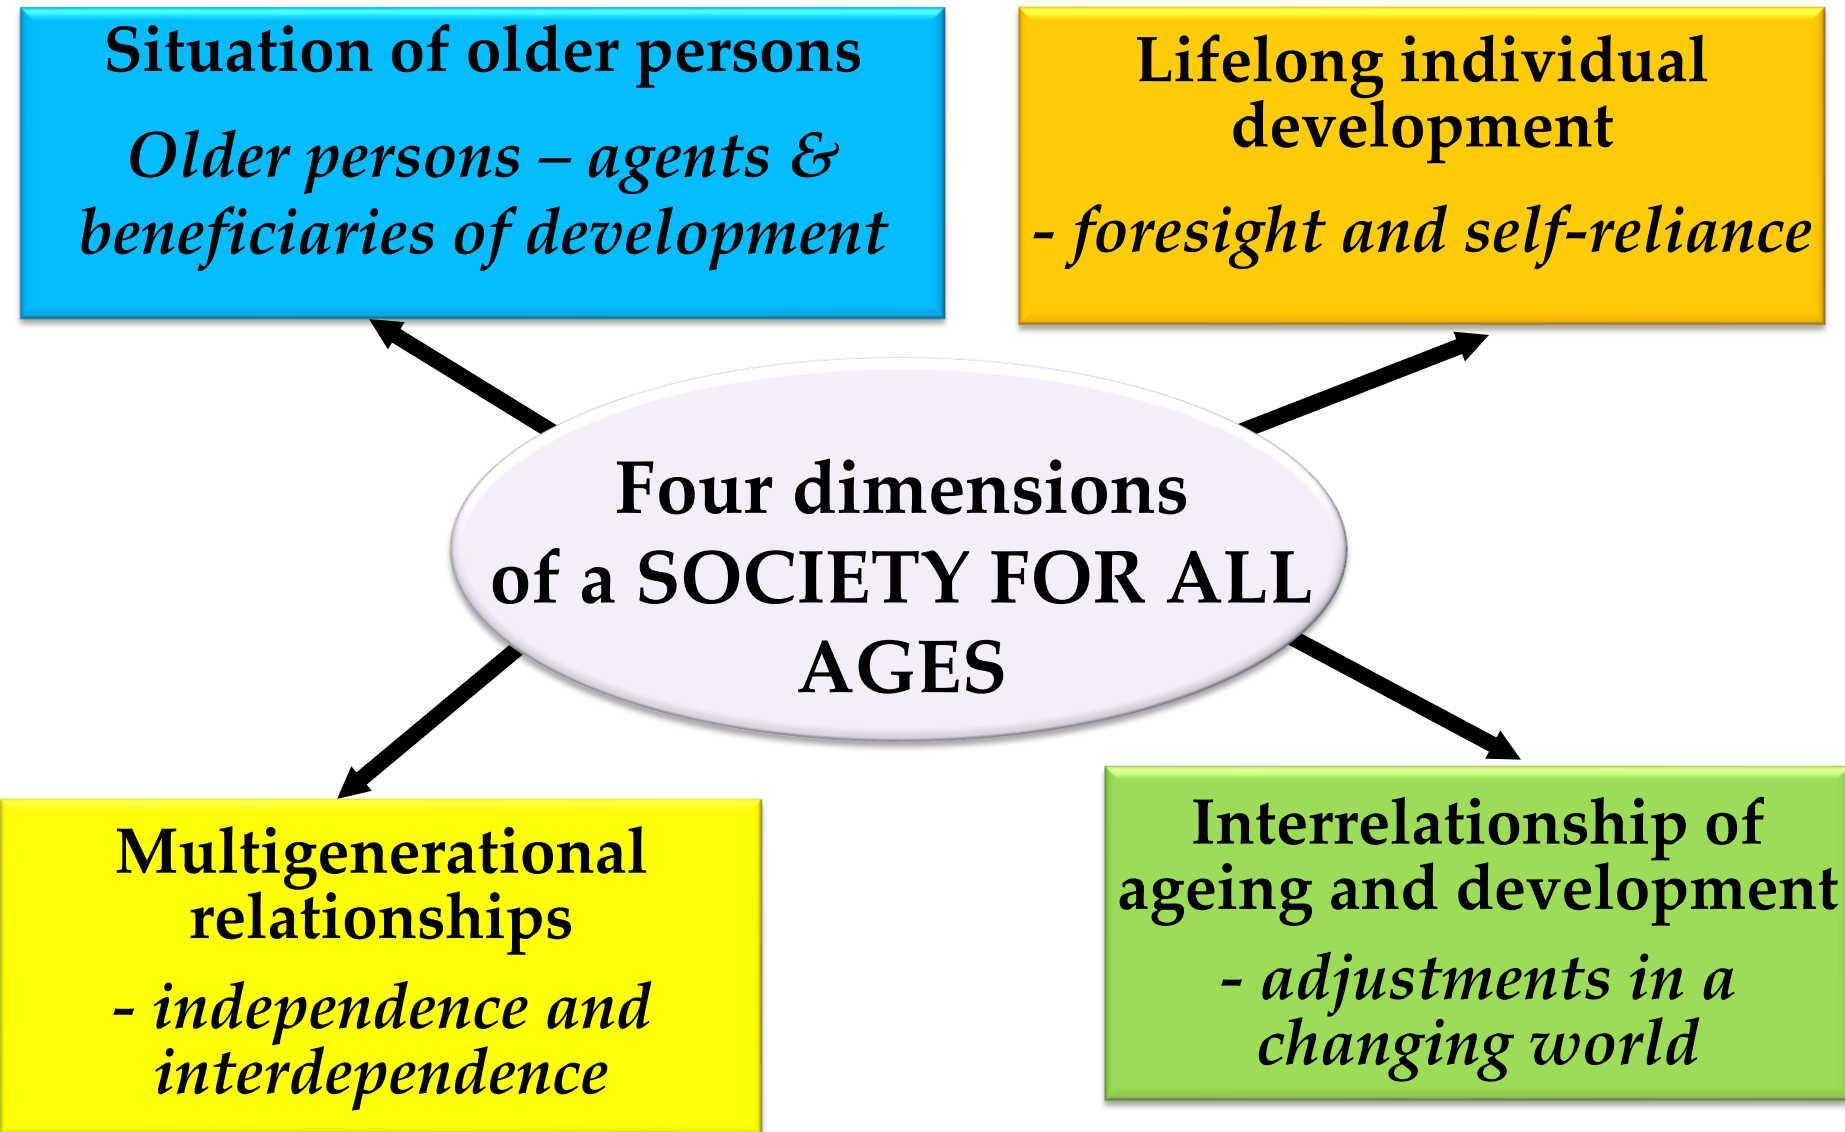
Situation of older persons

Older persons – agents & beneficiaries of development

Lifelong individual development

- foresight and self-reliance

Four dimensions of a SOCIETY FOR ALL AGES

Multigenerational relationships

- independence and interdependence

Interrelationship of ageing and development

- adjustments in a changing world